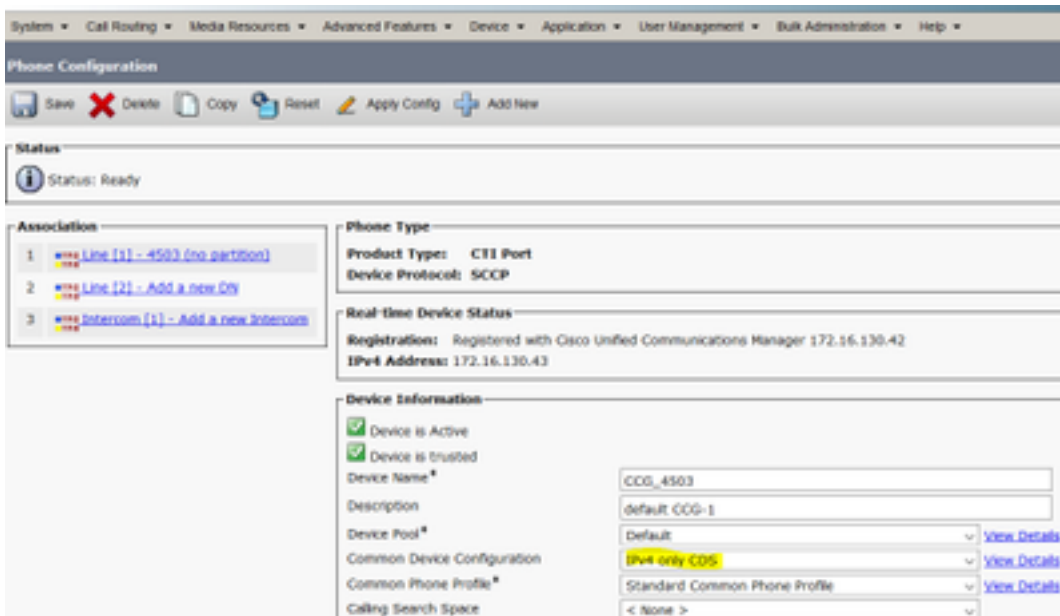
System ▾ Call Routing ▾ Media Resources ▾ Advanced Features ▾ Device ▾ Application ▾ User Management ▾ Bulk Administration ▾ Help ▾

Phone Configuration

Save Delete Copy Reset Apply Config Add New

Status

Status: Ready

Association

1 Line [1] - 4503 (no partition)

2 Line [2] - Add a new DN

3 Intercom [1] - Add a new Intercom

Phone Type

Product Type: CTI Port
Device Protocol: SCCP

Real-time Device Status

Registration: Registered with Cisco Unified Communications Manager 172.16.130.42
IPv4 Address: 172.16.130.43

Device Information

Device is Active

Device is trusted

| | | |
|---|---|---|
| Device Name* | CCG_4503 | |
| Description | default CCG-1 | |
| Device Pool* | Default | View Details |
| Common Device Configuration | IPv4 only CDS | View Details |
| Common Phone Profile* | Standard Common Phone Profile | View Details |
| Calling Search Space | < None > | |